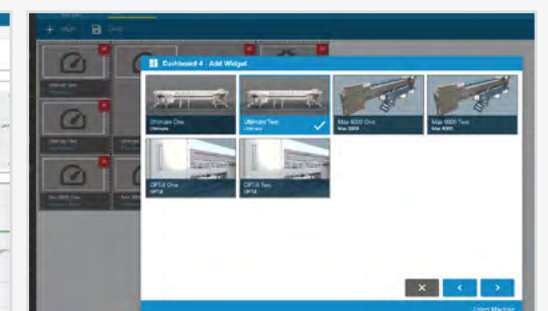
+ NEW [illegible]

Dashboard 4 - Add Widget

Ultimate One
Ultimate

Ultimate Two
Ultimate

Max 6000 One
Max 6000

Max 6000 Two
Max 6000

OPTi8 One
OPTi8

OPTi8 Two
OPTi8

Ultimate One
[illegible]

Ultimate Two
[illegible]

Max 6000 One
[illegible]

Max 6000 Two
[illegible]

Select Machine